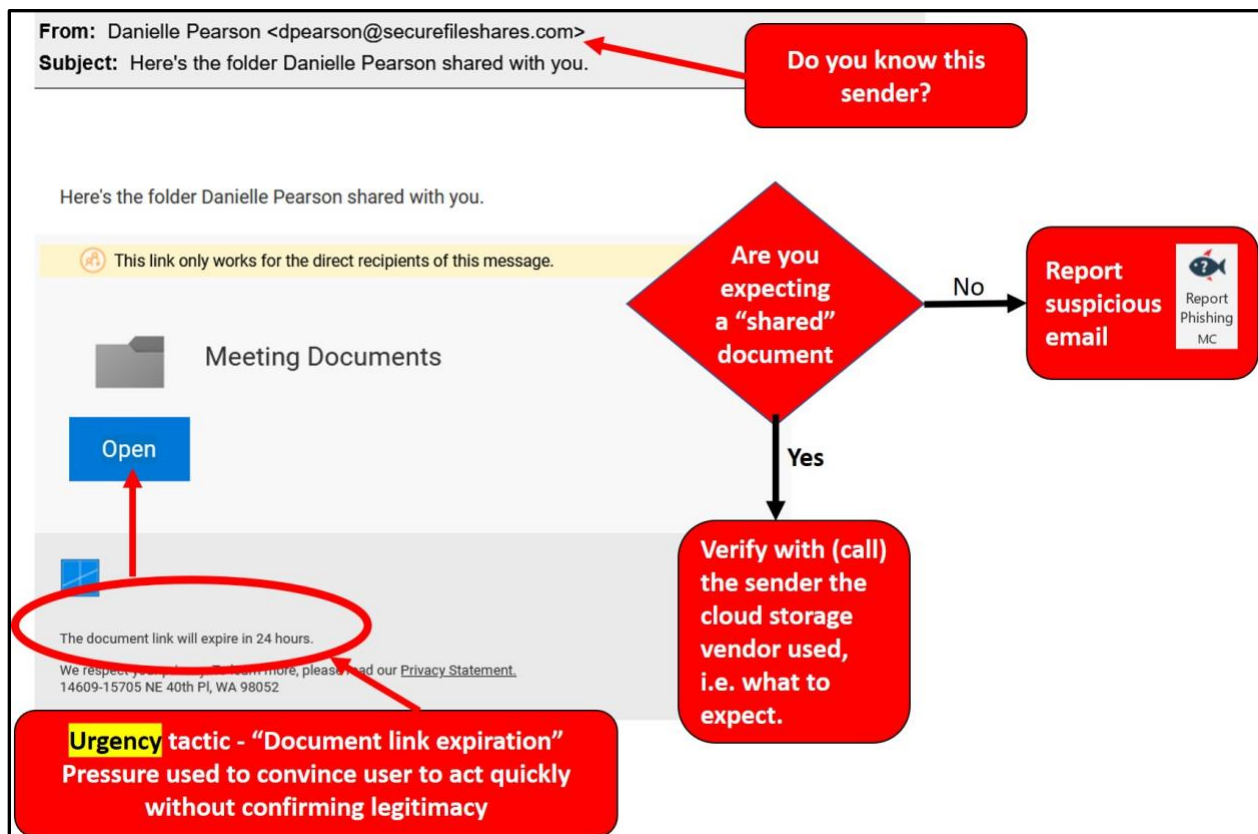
From: Danielle Pearson <dpearson@securefileshares.com>
Subject: Here's the folder Danielle Pearson shared with you.

Do you know this sender?

Here's the folder Danielle Pearson shared with you.

This link only works for the direct recipients of this message.

Are you expecting a "shared" document

No

Report suspicious email

Report Phishing MC

Meeting Documents

Open

Yes

Verify with (call) the sender the cloud storage vendor used, i.e. what to expect.

The document link will expire in 24 hours.

We respect your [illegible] more, please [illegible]d our Privacy Statement.
14609-15705 NE 40th Pl, WA 98052

Urgency tactic - "Document link expiration" Pressure used to convince user to act quickly without confirming legitimacy